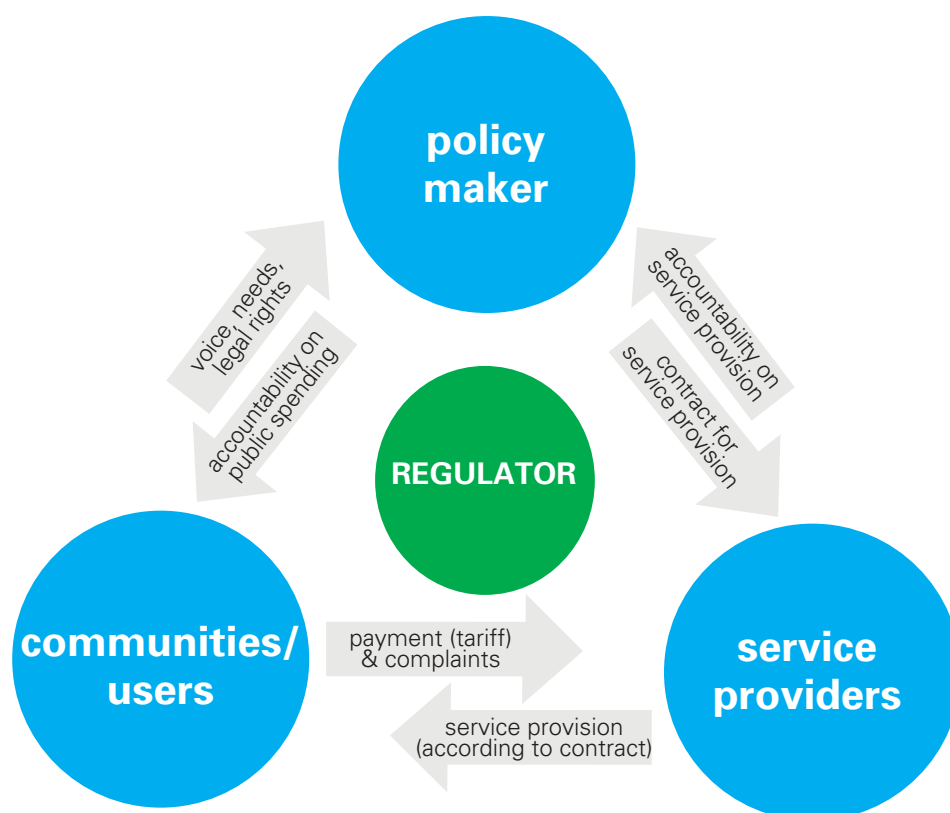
policy maker

voice, needs, legal rights

accountability on public spending

accountability on service provision

contract for service provision

REGULATOR

communities/ users

payment (tariff) & complaints

service provision (according to contract)

service providers